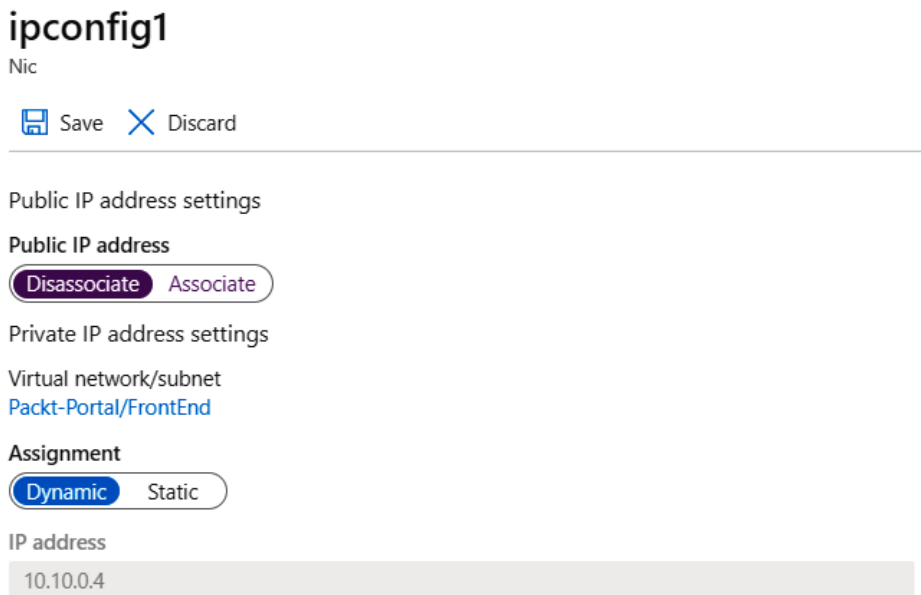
ipconfig1
Nic

Save Discard

Public IP address settings

Public IP address

Disassociate Associate

Private IP address settings

Virtual network/subnet
Packt-Portal/FrontEnd

Assignment

Dynamic Static

IP address

10.10.0.4